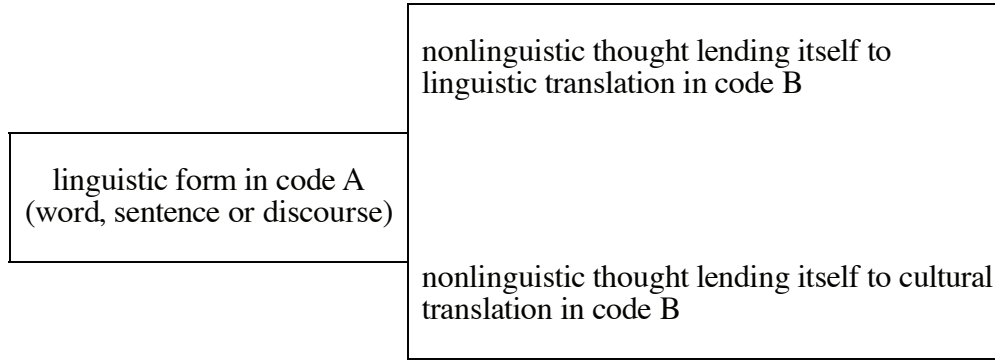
nonlinguistic thought lending itself to linguistic translation in code B

linguistic form in code A (word, sentence or discourse)

nonlinguistic thought lending itself to cultural translation in code B